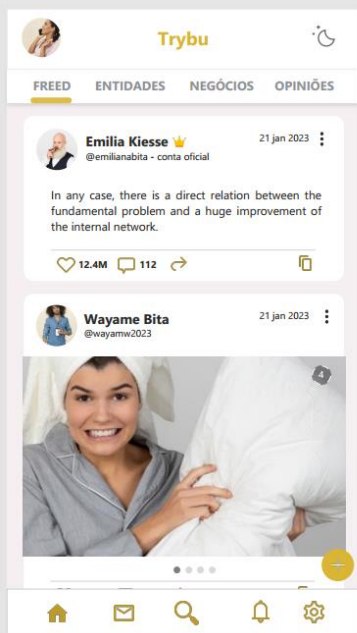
Trybu

FREED ENTIDADES NEGÓCIOS OPINIÕES

Emilia Kiesse
@emilianabita - conta oficial
21 jan 2023

In any case, there is a direct relation between the fundamental problem and a huge improvement of the internal network.

12.4M 112

Wayame Bita
@wayamw2023
21 jan 2023

4